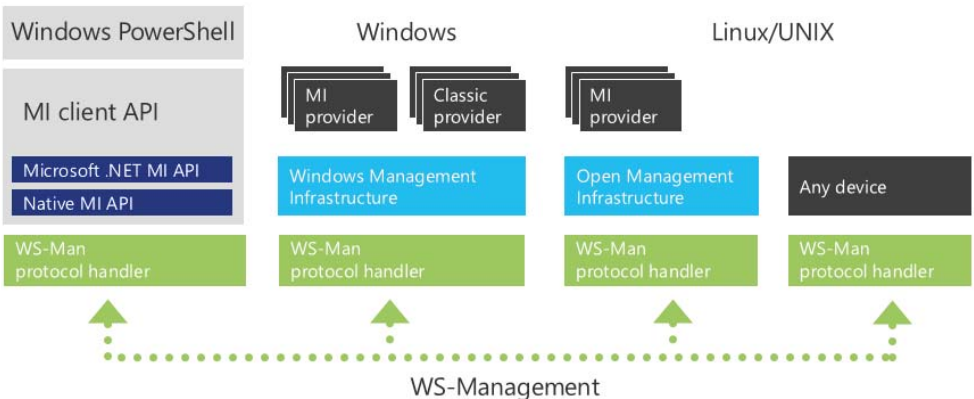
Windows PowerShell

MI client API

Microsoft .NET MI API

Native MI API

WS-Man protocol handler

Windows

MI provider

Classic provider

Windows Management Infrastructure

WS-Man protocol handler

Linux/UNIX

MI provider

Open Management Infrastructure

WS-Man protocol handler

Any device

WS-Man protocol handler

WS-Management